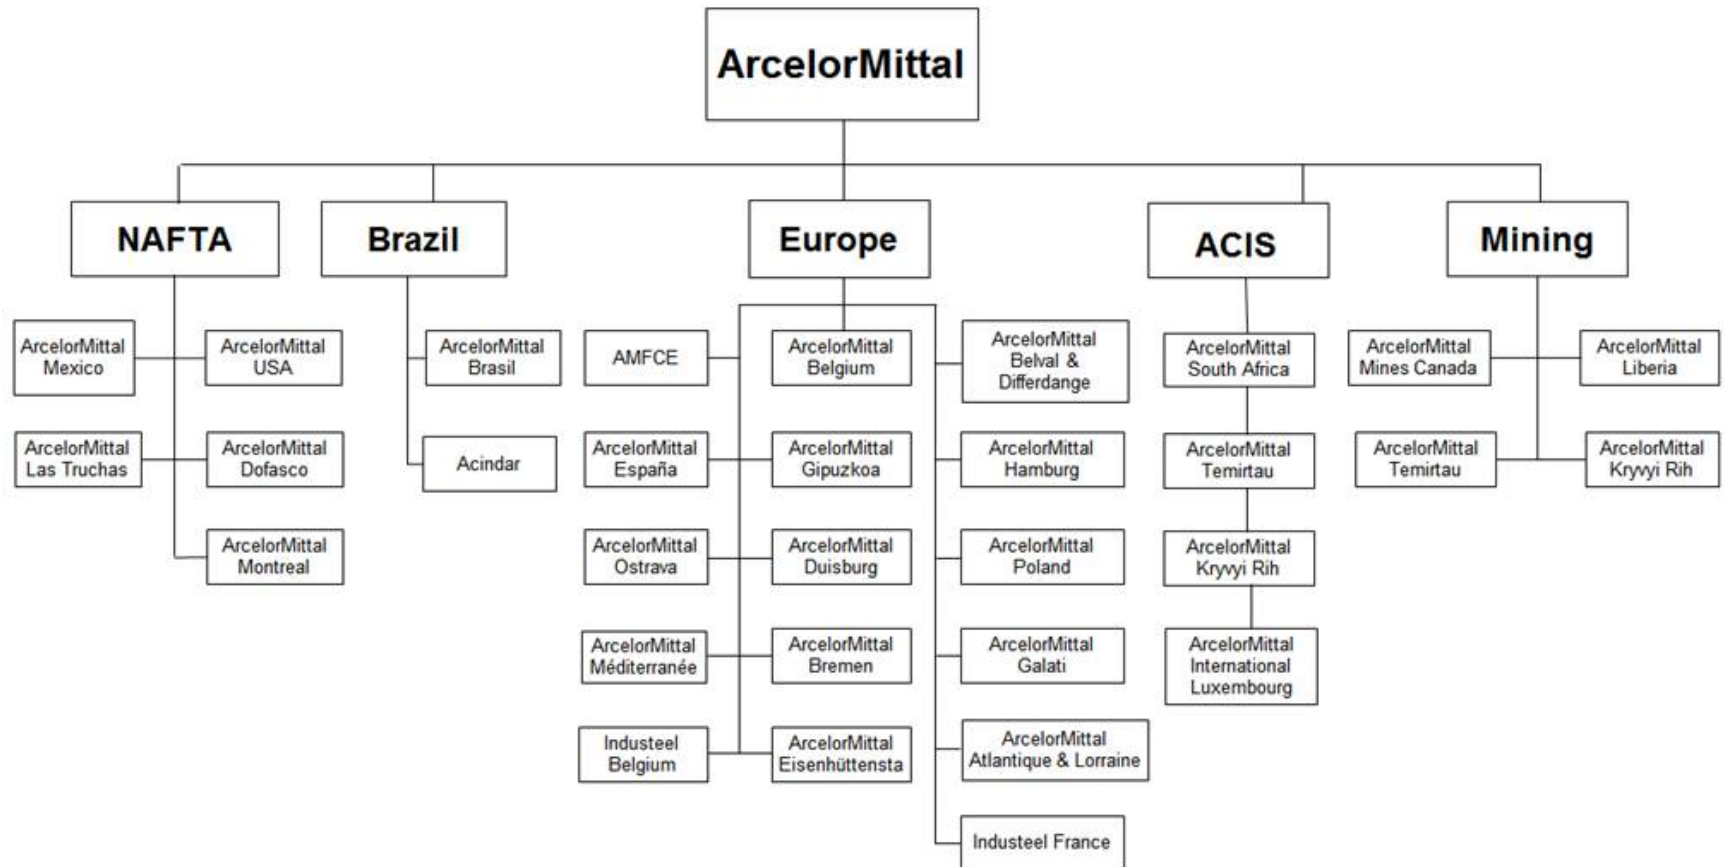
ArcelorMittal

NAFTA

ArcelorMittal Mexico

ArcelorMittal USA

ArcelorMittal Las Truchas

ArcelorMittal Dofasco

ArcelorMittal Montreal

Brazil

ArcelorMittal Brasil

Acindar

Europe

AMFCE

ArcelorMittal Belgium

ArcelorMittal Belval & Differdange

ArcelorMittal España

ArcelorMittal Gipuzkoa

ArcelorMittal Hamburg

ArcelorMittal Ostrava

ArcelorMittal Duisburg

ArcelorMittal Poland

ArcelorMittal Méditerranée

ArcelorMittal Bremen

ArcelorMittal Galati

Industeel Belgium

ArcelorMittal Eisenhüttensta

ArcelorMittal Atlantique & Lorraine

Industeel France

ACIS

ArcelorMittal South Africa

ArcelorMittal Temirtau

ArcelorMittal Kryvyi Rih

ArcelorMittal International Luxembourg

Mining

ArcelorMittal Mines Canada

ArcelorMittal Liberia

ArcelorMittal Temirtau

ArcelorMittal Kryvyi Rih